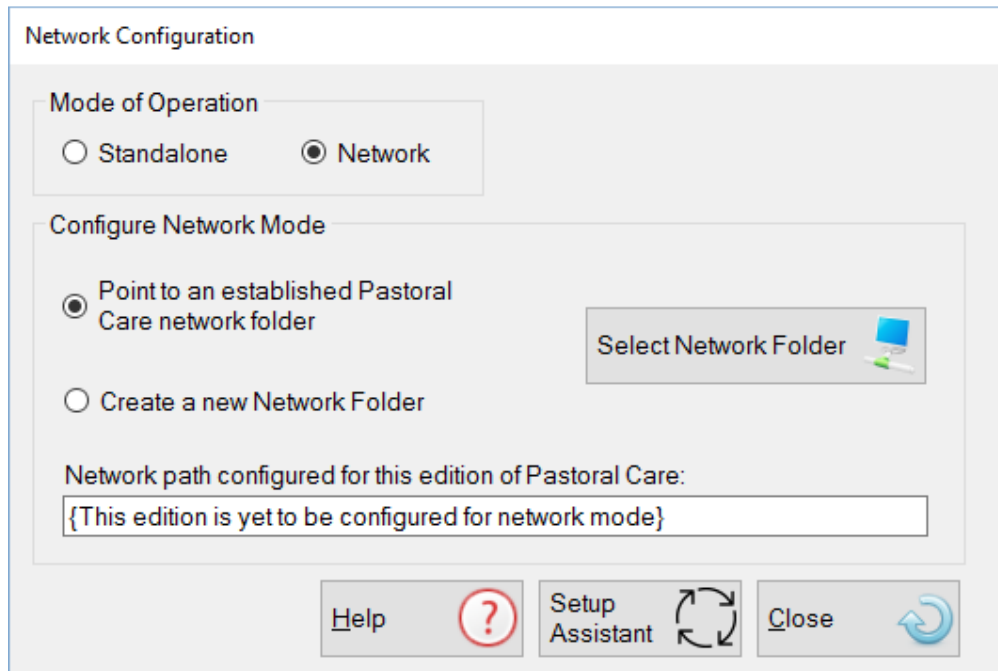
Network Configuration

Mode of Operation

Standalone

Network

Configure Network Mode

Point to an established Pastoral Care network folder

Select Network Folder

Create a new Network Folder

Network path configured for this edition of Pastoral Care:

{This edition is yet to be configured for network mode}

Help

?

Setup Assistant

Close